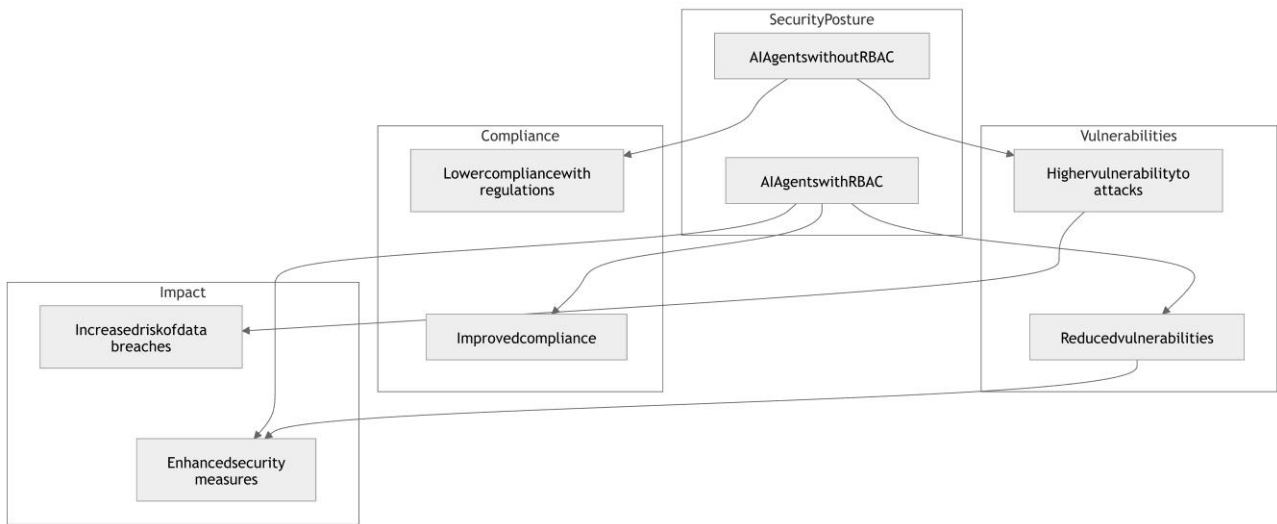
SecurityPosture

AIAgentswithoutRBAC

AIAgentswithRBAC

Compliance

Lowercompliancewith regulations

Improvedcompliance

Vulnerabilities

Highervulnerabilityto attacks

Reducedvulnerabilities

Impact

Increasedriskofdata breaches

Enhancedsecurity measures